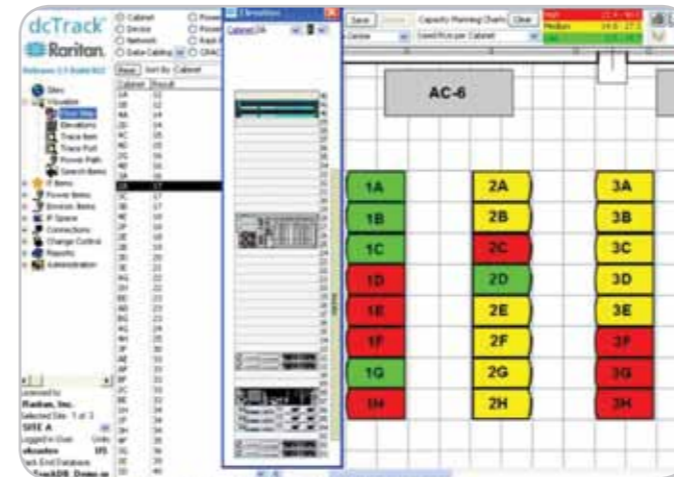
dcTrack

Raritan.

Release 2.5 Build

Sites
Visualize
Floor Map
Elevations
Trace Item
Trace Port
Power Path
Search Items
IT Items
Power Items
Environ. Items
IP Space
Connections
Change Control
Reports
Administration

Licensed to
Raritan, Inc.
Selected Site 1 of 2
SITE A
Logged in User
dcadmin

Cabinet
Device
Network
Data Cabling
Power
Power
Rack
CRAC

Reset
Sort By: Cabinet

Cabinet
1A
1B
1C
1D
1E
1F
1G
1H
2A
2B
2C
2D
2E
2F
2G
2H

Elevations
Cabinet 2A

Save
Capacity Planning Charts
Clear
Used Rus per Cabinet

AC-6

1A
1B
1C
1D
1E
1F
1G
1H

2A
2B
2C
2D
2E
2F
2G
2H

3A
3B
3C
3D
3E
3F
3G
3H